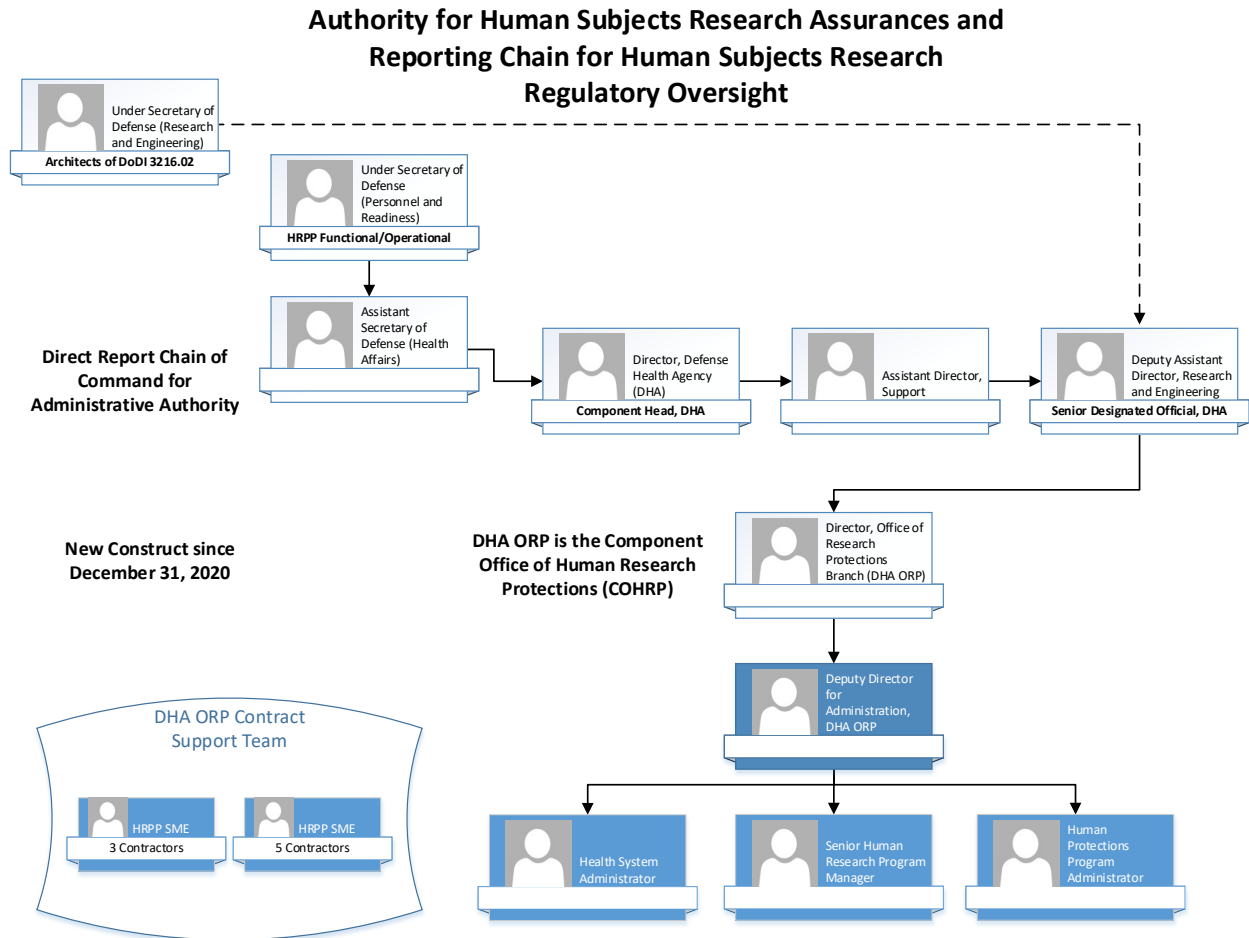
Authority for Human Subjects Research Assurances and Reporting Chain for Human Subjects Research Regulatory Oversight

Under Secretary of Defense (Research and Engineering)
Architects of DoDI 3216.02

Under Secretary of Defense (Personnel and Readiness)
HRPP Functional/Operational

Assistant Secretary of Defense (Health Affairs)

Direct Report Chain of Command for Administrative Authority

Director, Defense Health Agency (DHA)
Component Head, DHA

Assistant Director, Support

Deputy Assistant Director, Research and Engineering
Senior Designated Official, DHA

New Construct since December 31, 2020

DHA ORP is the Component Office of Human Research Protections (COHRP)

Director, Office of Research Protections Branch (DHA ORP)

Deputy Director for Administration, DHA ORP

DHA ORP Contract Support Team

HRPP SME
3 Contractors

HRPP SME
5 Contractors

Health System Administrator

Senior Human Research Program Manager

Human Protections Program Administrator